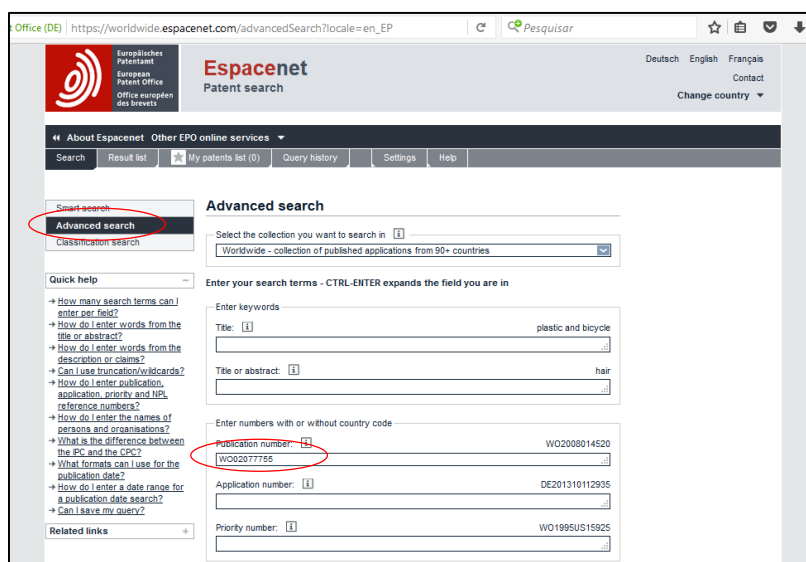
t Office (DE) | https://worldwide.espacenet.com/advancedSearch?locale=en_EP

Pesquisar

Europäisches Patentamt
European Patent Office
Office européen des brevets

Espacenet
Patent search

Deutsch English Français
Contact
Change country

About Espacenet Other EPO online services

Search | Result list | My patents list (0) | Query history | Settings | Help

Smart search
Advanced search
Classification search

Quick help

→ How many search terms can I enter per field?
→ How do I enter words from the title or abstract?
→ How do I enter words from the description or claims?
→ Can I use truncation/wildcards?
→ How do I enter publication, application, priority and NPL reference numbers?
→ How do I enter the names of persons and organisations?
→ What is the difference between the IPC and the CPC?
→ What formats can I use for the publication date?
→ How do I enter a date range for a publication date search?
→ Can I save my query?

Related links

Advanced search

Select the collection you want to search in
Worldwide - collection of published applications from 90+ countries

Enter your search terms - CTRL-ENTER expands the field you are in

Enter keywords

Title: plastic and bicycle

Title or abstract: hair

Enter numbers with or without country code

Publication number: WO2008014520
WO02077755

Application number: DE201310112935

Priority number: WO1995US15925